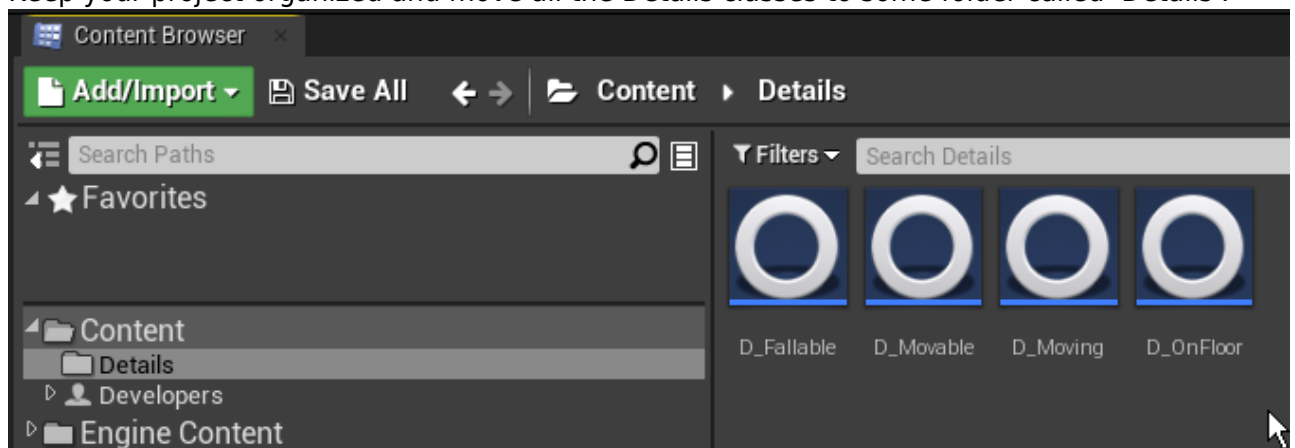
Keep your project organized and move all the Details classes to some folder called "Details".

Content Browser

Add/Import Save All Content Details

Search Paths

Favorites

Content
Details
Developers
Engine Content

Filters Search Details

D_Fallable D_Movable D_Moving D_OnFloor